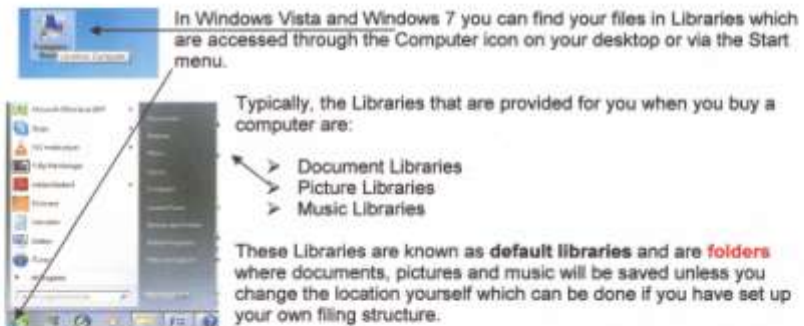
In Windows Vista and Windows 7 you can find your files in Libraries which are accessed through the Computer icon on your desktop or via the Start menu.

Typically, the Libraries that are provided for you when you buy a computer are:

➤ Document Libraries
➤ Picture Libraries
➤ Music Libraries

These Libraries are known as **default libraries** and are folders where documents, pictures and music will be saved unless you change the location yourself which can be done if you have set up your own filing structure.